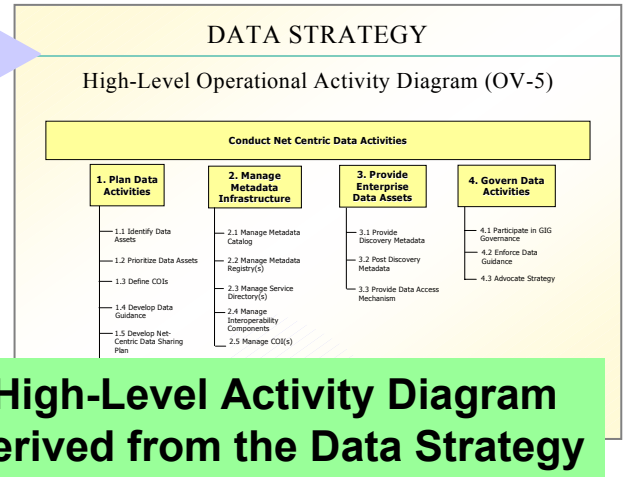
DATA STRATEGY

High-Level Operational Activity Diagram (OV-5)

Conduct Net Centric Data Activities

1. Plan Data Activities

1.1 Identify Data Assets

1.2 Prioritize Data Assets

1.3 Define COIs

1.4 Develop Data Guidance

1.5 Develop Net-Centric Data Sharing Plan

2. Manage Metadata Infrastructure

2.1 Manage Metadata Catalog

2.2 Manage Metadata Registry(s)

2.3 Manage Service Directory(s)

2.4 Manage Interoperability Components

2.5 Manage COI(s)

3. Provide Enterprise Data Assets

3.1 Provide Discovery Metadata

3.2 Post Discovery Metadata

3.3 Provide Data Access Mechanism

4. Govern Data Activities

4.1 Participate in GIG Governance

4.2 Enforce Data Guidance

4.3 Advocate Strategy

High-Level Activity Diagram
erived from the Data Strategy